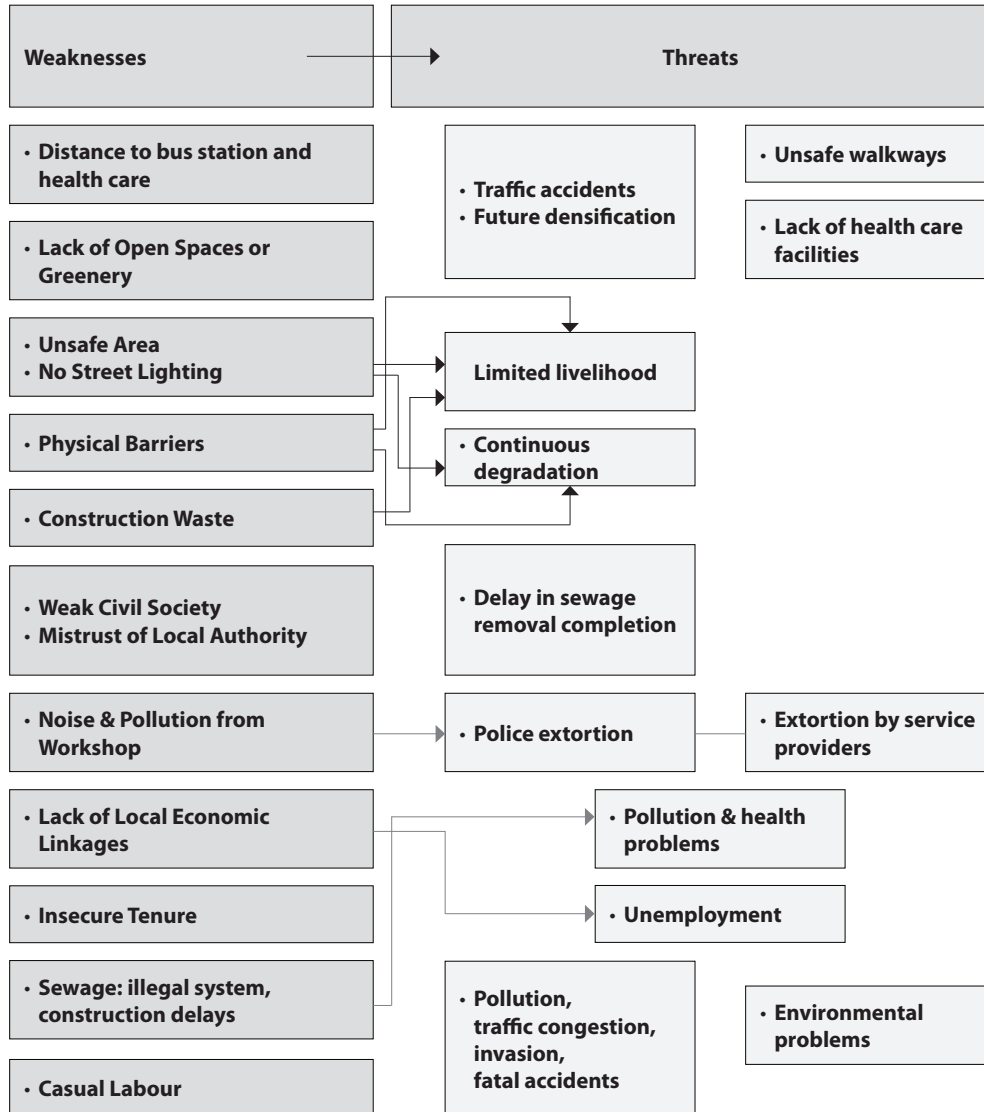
Weaknesses

Threats

• Distance to bus station and health care

• Traffic accidents
• Future densification

• Unsafe walkways

• Lack of health care facilities

• Lack of Open Spaces or Greenery

• Unsafe Area
• No Street Lighting

Limited livelihood

• Physical Barriers

• Continuous degradation

• Construction Waste

• Weak Civil Society
• Mistrust of Local Authority

• Delay in sewage removal completion

• Noise & Pollution from Workshop

• Police extortion

• Extortion by service providers

• Lack of Local Economic Linkages

• Pollution & health problems

• Insecure Tenure

• Unemployment

• Sewage: illegal system, construction delays

• Pollution, traffic congestion, invasion, fatal accidents

• Environmental problems

• Casual Labour